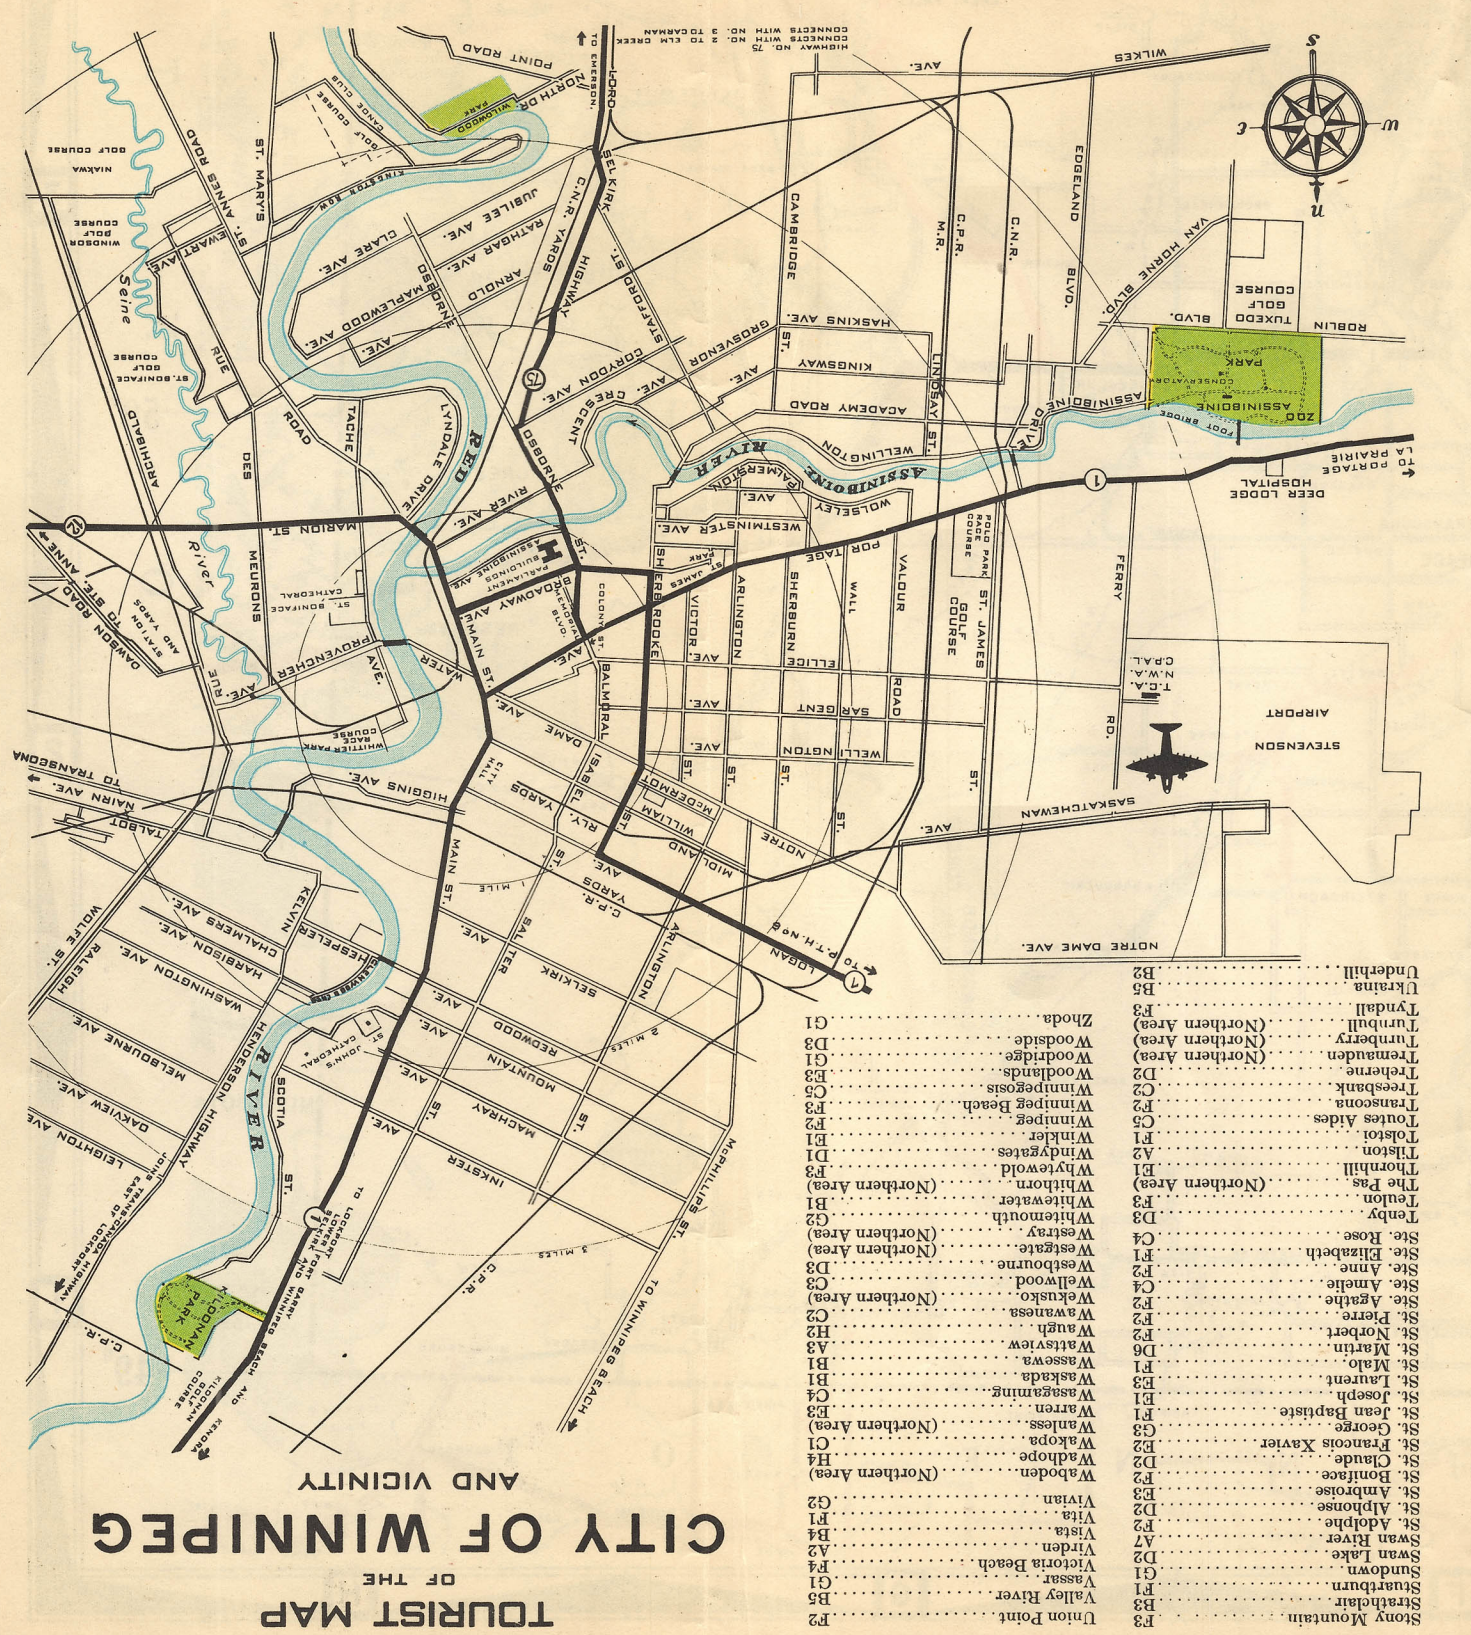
TOURIST MAP
OF THE
CITY OF WINNIPEG
AND VICINITY

Stony Mountain F3
Strathclair B3
Strathburn F1
Sundown G1
Swan Lake D2
Swan River A7
St. Adolphe F2
St. Alphonse D2
St. Ambroise E3
St. Boniface F2
St. Claude D2
St. Francois Xavier E2
St. George G3
St. Jean Baptiste F1
St. Joseph E1
St. Laurent E3
St. Malo F1
St. Martin D6
St. Norbert F2
St. Pierre F2
Ste. Agathe F2
Ste. Amelie C4
Ste. Anne F2
Ste. Elizabeth F1
Ste. Rose C4
Tenby D3
Teulon F3
The Pas (Northern Area)
Thornhill E1
Tilston A2
Tolstoi F1
Toutes Aides C5
Transcona F2
Treesbank C2
Treherne D2
Tremauden (Northern Area)
Turnberry (Northern Area)
Turnbull (Northern Area)
Tyndall F3
Ukraina B5
Underhill B2

Union Point F2
Valley River B5
Vassar G1
Victoria Beach F4
Virden A2
Vista B4
Vita F1
Vivian G2
Waboden (Northern Area)
Wabowden H4
Wakopa C1
Wanless (Northern Area)
Warren E3
Wasagaming C4
Waskada B1
Wassewa B1
Wattsview A3
Waugh H2
Wawanesa C2
Wekusko (Northern Area)
Wellwood C3
Westbourne D3
Westgate (Northern Area)
Westray (Northern Area)
Whitemouth G2
Whitewater B1
Whitborn (Northern Area)
Whytewold F3
Windygates D1
Winkler E1
Winnipeg F2
Winnipeg Beach F3
Winnipegosis C5
Woodlands E3
Woodridge G1
Woodside D3
Zhoda G1

HIGHWAY NO. 75 CONNECTS WITH NO. 2 TO ELM CREEK TO CARMAN
WILKES AVE.
POINT ROAD
TO EMERSON
NORTH OF WILDWOOD PARK
CANOE CLUB
GOLF COURSE
NIAKWA GOLF COURSE
WINDSOR GOLF COURSE
ST. BONIFACE GOLF COURSE
ST. ANNES ROAD
STEWART AVE.
ST. MARY'S
KINGSTON ROW
JUBILEE AVE.
CLARE AVE.
RATHGAR AVE.
ARNOLD
MAPLEWOOD AVE.
OSBORNE
PEMBINA
HIGHWAY
C.N.R. YARDS
STAFFORD ST.
CAMBRIDGE ST.
M.R.
C.P.R.
C.N.R.
EDGELAND BLVD.
VAN HORNE BLVD.
TUXEDO GOLF COURSE
ROBLIN BLVD.
CONSERVATORY
ASSINIBOINE PARK
ZOO
FOOT BRIDGE
ASSINIBOINE DRIVE
TO PORTAGE LA PRAIRIE
DEER LODGE HOSPITAL
HASKINS AVE.
KINGSWAY
GROSVENOR AVE.
ACADEMY ROAD
WELLINGTON CRESCENT
CORYDON AVE.
LINDSAY ST.
PALMERSTON
ASSINIBOINE RIVER
RED
Seine River
ARCHIBALD
RUE
DES MEURONS
TACHE
LYNDALE DRIVE
RIVER AVE.
MARION ST.
ST. ANNE TO STE.
DAWSON ROAD
STATION AND YARDS
ST. BONIFACE CATHEDRAL
LEGISLATIVE BUILDINGS
ASSINIBOINE AVE.
BROADWAY AVE.
WESTMINSTER AVE.
WOLSELEY AVE.
PORTAGE
POLO PARK RACE COURSE
FERRY RD.
PARK
ST. JAMES
SHERBROOKE
ARLINGTON
SHERBURN
WALL
VALOUR ROAD
ST. JAMES GOLF COURSE
ST. JAMES ST.
T.C.A. N.W.A. C.P.A.L.
STEVENSON AIRPORT
PROVENCHER AVE.
WATER
MAIN ST.
COLONY ST.
BALMORAL
ELLICE AVE.
SARGENT AVE.
WELLINGTON AVE.
ST. ST.
DAME AVE.
WHITTIER PARK RACE COURSE
TO TRANSCONA
NAIRN AVE.
TALBOT
HIGGINS AVE.
CITY HALL
ISABEL
RLY. YARDS
WILLIAM
McDERMOT
NOTRE
MIDLAND
SASKATCHEWAN AVE.
NOTRE DAME AVE.
LOGAN TO P.T.H. No 8
C.P.R. YARDS
AVE.
KELVIN
CHALMERS AVE.
HARBISON AVE.
WASHINGTON AVE.
MELBOURNE AVE.
WOLFE ST.
RALEIGH
OAKVIEW AVE.
LEIGHTON AVE.
1 MILE
2 MILES
3 MILES
SALTER
SELKIRK
REDWOOD
MOUNTAIN
MACHRAY
INKSTER
SCOTIA ST.
ST. JOHN'S CATHEDRAL
HENDERSON HIGHWAY
RIVER
NEPPLER
JOHN'S BRIDGE GARDEN
MCPHILLIPS ST.
TO WINNIPEG BEACH
C.P.R.
TO LOCKPORT, SELKIRK, GRAND BEACH, WINNIPEG BEACH AND KENORA
KILDONAN PARK
KILDONAN GOLF COURSE
TO LOCKPORT
S
N
E
W